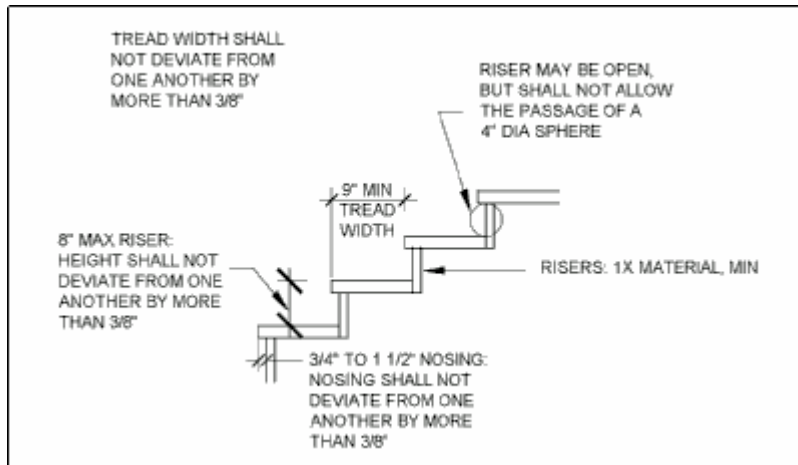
TREAD WIDTH SHALL NOT DEVIATE FROM ONE ANOTHER BY MORE THAN 3/8"

RISER MAY BE OPEN, BUT SHALL NOT ALLOW THE PASSAGE OF A 4" DIA SPHERE

9" MIN TREAD WIDTH

8" MAX RISER: HEIGHT SHALL NOT DEVIATE FROM ONE ANOTHER BY MORE THAN 3/8"

RISERS: 1X MATERIAL, MIN

3/4" TO 1 1/2" NOSING: NOSING SHALL NOT DEVIATE FROM ONE ANOTHER BY MORE THAN 3/8"